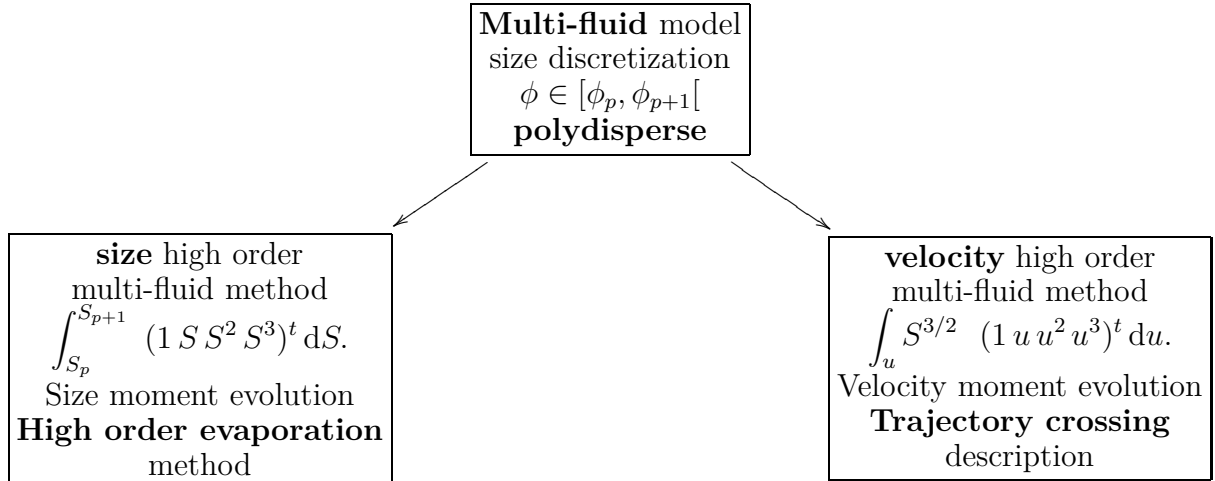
**Multi-fluid** model
size discretization
$\phi \in [\phi_p, \phi_{p+1}[$
**polydisperse**

**size** high order
multi-fluid method
$\int_{S_p}^{S_{p+1}} \; (1\, S\, S^2\, S^3)^t \, \mathrm{d}S.$
Size moment evolution
**High order evaporation**
method

**velocity** high order
multi-fluid method
$\int_u S^{3/2} \;\; (1\, u\, u^2\, u^3)^t \, \mathrm{d}u.$
Velocity moment evolution
**Trajectory crossing**
description